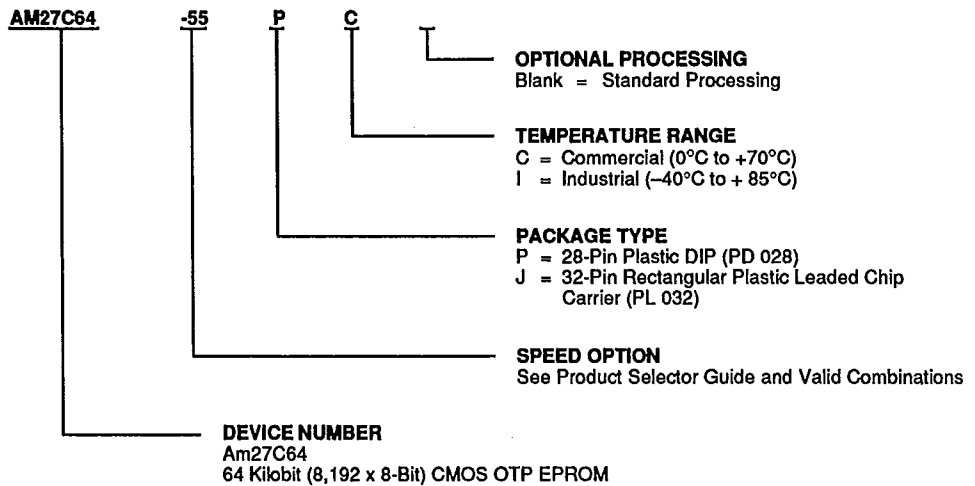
AM27C64 -55 P C

OPTIONAL PROCESSING
Blank = Standard Processing

TEMPERATURE RANGE
C = Commercial (0°C to +70°C)
I = Industrial (–40°C to + 85°C)

PACKAGE TYPE
P = 28-Pin Plastic DIP (PD 028)
J = 32-Pin Rectangular Plastic Leaded Chip Carrier (PL 032)

SPEED OPTION
See Product Selector Guide and Valid Combinations

DEVICE NUMBER
Am27C64
64 Kilobit (8,192 x 8-Bit) CMOS OTP EPROM